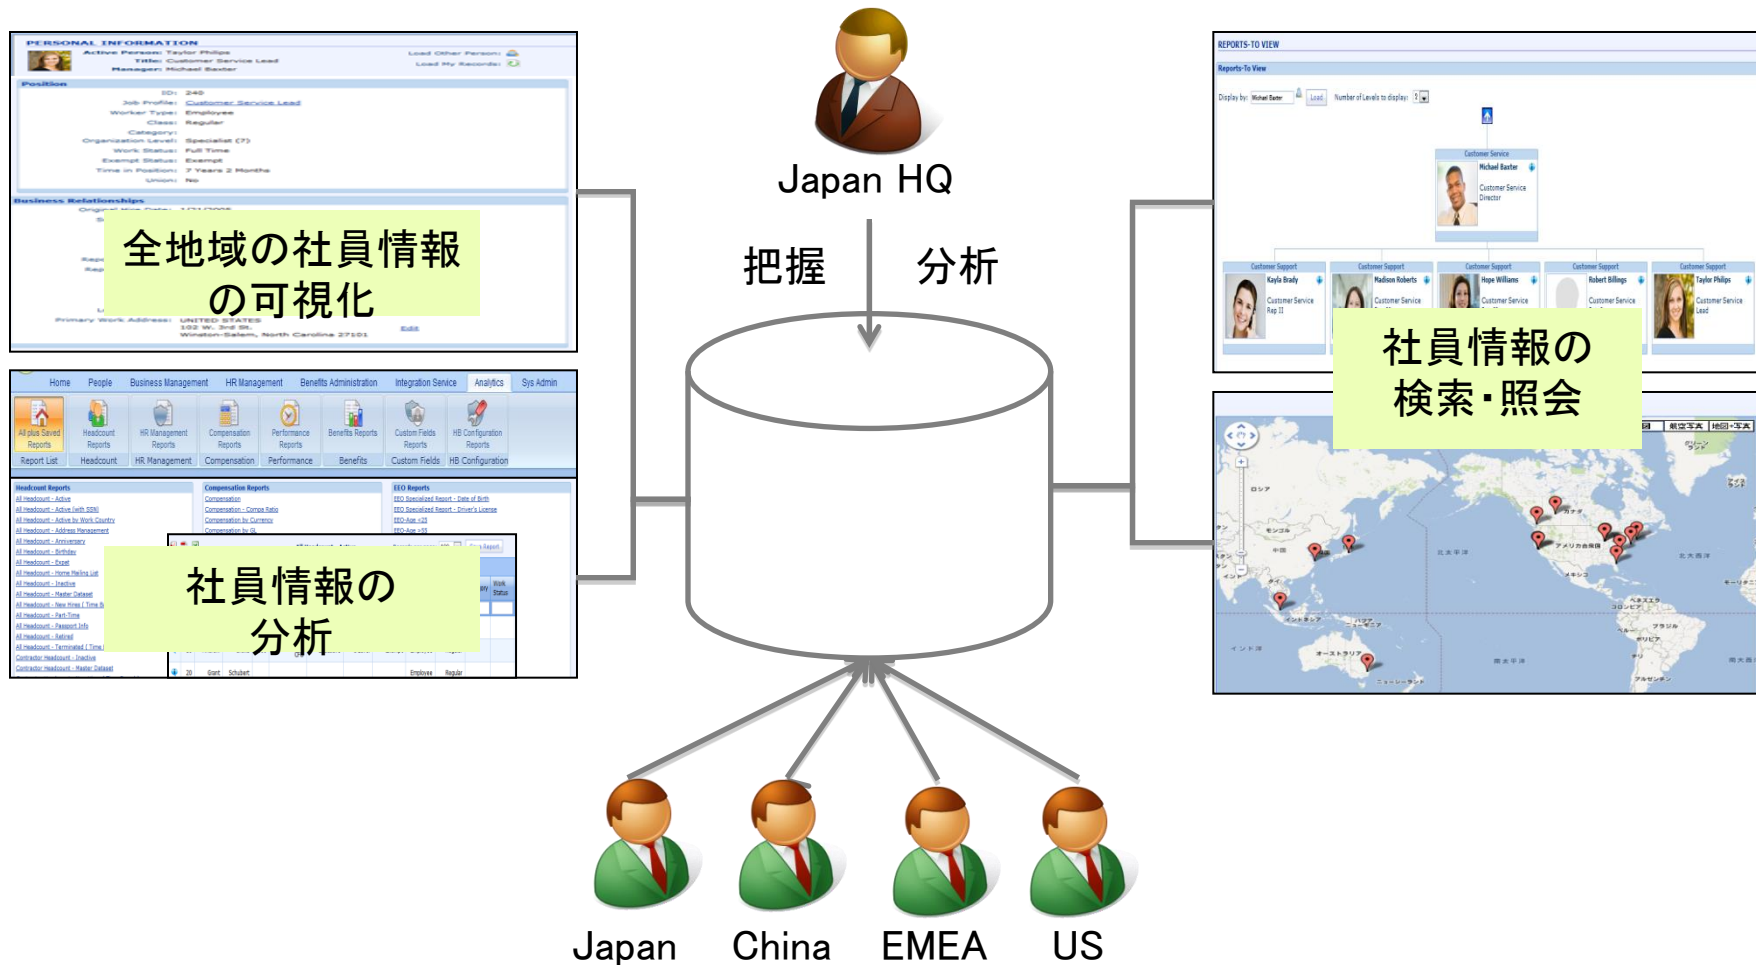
PERSONAL INFORMATION
Active Person: Taylor Philips
Title: Customer Service Lead
Manager: Michael Baxter
Load Other Person:
Load My Records:

Position
ID: 240
Job Profile: Customer Service Lead
Worker Type: Employee
Class: Regular
Category:
Organization Level: Specialist (7)
Work Status: Full Time
Exempt Status: Exempt
Time in Position: 7 Years 2 Months
Union: No

Business Relationships

全地域の社員情報の可視化

Primary Work Address: UNITED STATES 102 W. 3rd St. Winston-Salem, North Carolina 27101
Edit

Japan HQ

把握

分析

REPORTS-TO VIEW
Reports-To View
Display by: Michael Baxter Load Number of Levels to display: 1

Customer Service
Michael Baxter
Customer Service Director

Customer Support
Kayla Brady
Customer Service Rep II

Customer Support
Madison Roberts
Customer Service

Customer Support
Hope Williams
Customer Service

Customer Support
Robert Billings
Customer Service

Customer Support
Taylor Philips
Customer Service Lead

社員情報の検索・照会

Home People Business Management HR Management Benefits Administration Integration Service Analytics Sys Admin

All plus Saved Reports
Headcount Reports
HR Management Reports
Compensation Reports
Performance Reports
Benefits Reports
Custom Fields Reports
HB Configuration Reports

Report List Headcount HR Management Compensation Performance Benefits Custom Fields HB Configuration

Headcount Reports
All Headcount - Active
All Headcount - Active (with SSN)
All Headcount - Active by Work Country
All Headcount - Address Management
All Headcount - Anniversary
All Headcount - Birthday
All Headcount - Expat
All Headcount - Home Mailing List
All Headcount - Inactive
All Headcount - Master Dataset
All Headcount - New Hires
All Headcount - Part-Time
All Headcount - Passport Info
All Headcount - Retired
All Headcount - Terminated
Contractor Headcount - Inactive
Contractor Headcount - Master Dataset

Compensation Reports
Compensation
Compensation - Compa Ratio
Compensation by Currency
Compensation by GL

EEO Reports
EEO Specialized Report - Date of Birth
EEO Specialized Report - Driver's License
EEO-Age <23
EEO-Age >55

社員情報の分析

Japan China EMEA US